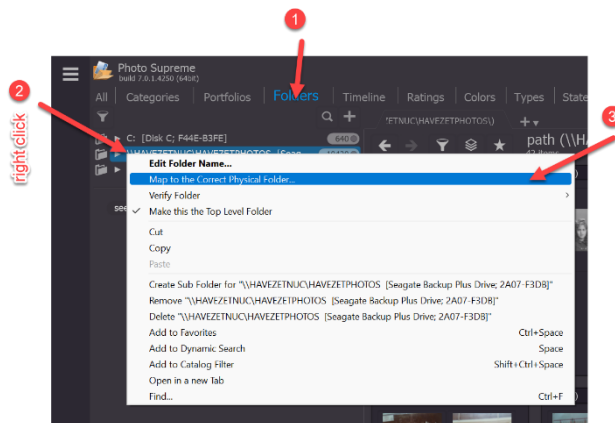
1
2
3
right click

Photo Supreme
build 7.0.1.4250 (64bit)

All | Categories | Portfolios | Folders | Timeline | Ratings | Colors | Types | State

C: [Disk C; F44E-B3FE] 640
\\HAVEZETNUC\HAVEZETPHOTOS [Sea
\ETNUC\HAVEZETPHOTOS\)
path (\\Ha
see

Edit Folder Name...
Map to the Correct Physical Folder...
Verify Folder
Make this the Top Level Folder
Cut
Copy
Paste
Create Sub Folder for "\\HAVEZETNUC\HAVEZETPHOTOS [Seagate Backup Plus Drive; 2A07-F3DB]"
Remove "\\HAVEZETNUC\HAVEZETPHOTOS [Seagate Backup Plus Drive; 2A07-F3DB]"
Delete "\\HAVEZETNUC\HAVEZETPHOTOS [Seagate Backup Plus Drive; 2A07-F3DB]"
Add to Favorites Ctrl+Space
Add to Dynamic Search Space
Add to Catalog Filter Shift+Ctrl+Space
Open in a new Tab
Find... Ctrl+F